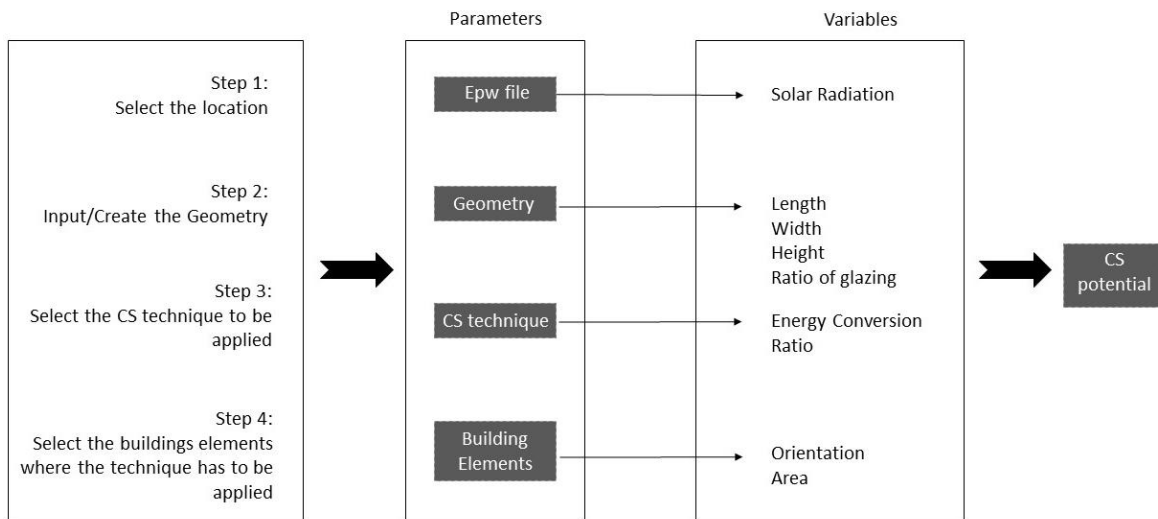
Parameters

Variables

Step 1:
Select the location

Step 2:
Input/Create the Geometry

Step 3:
Select the CS technique to be applied

Step 4:
Select the buildings elements where the technique has to be applied

Epw file

Geometry

CS technique

Building Elements

Solar Radiation

Length
Width
Height
Ratio of glazing

Energy Conversion Ratio

Orientation
Area

CS potential